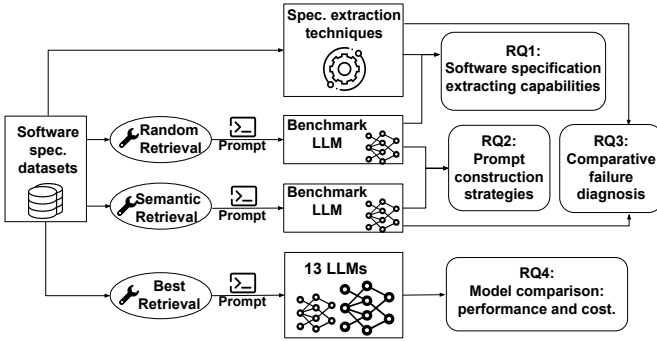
Spec. extraction techniques

RQ1: Software specification extracting capabilities

Software spec. datasets

Random Retrieval

Prompt

Benchmark LLM

RQ2: Prompt construction strategies

RQ3: Comparative failure diagnosis

Semantic Retrieval

Prompt

Benchmark LLM

Best Retrieval

Prompt

13 LLMs

RQ4: Model comparison: performance and cost.